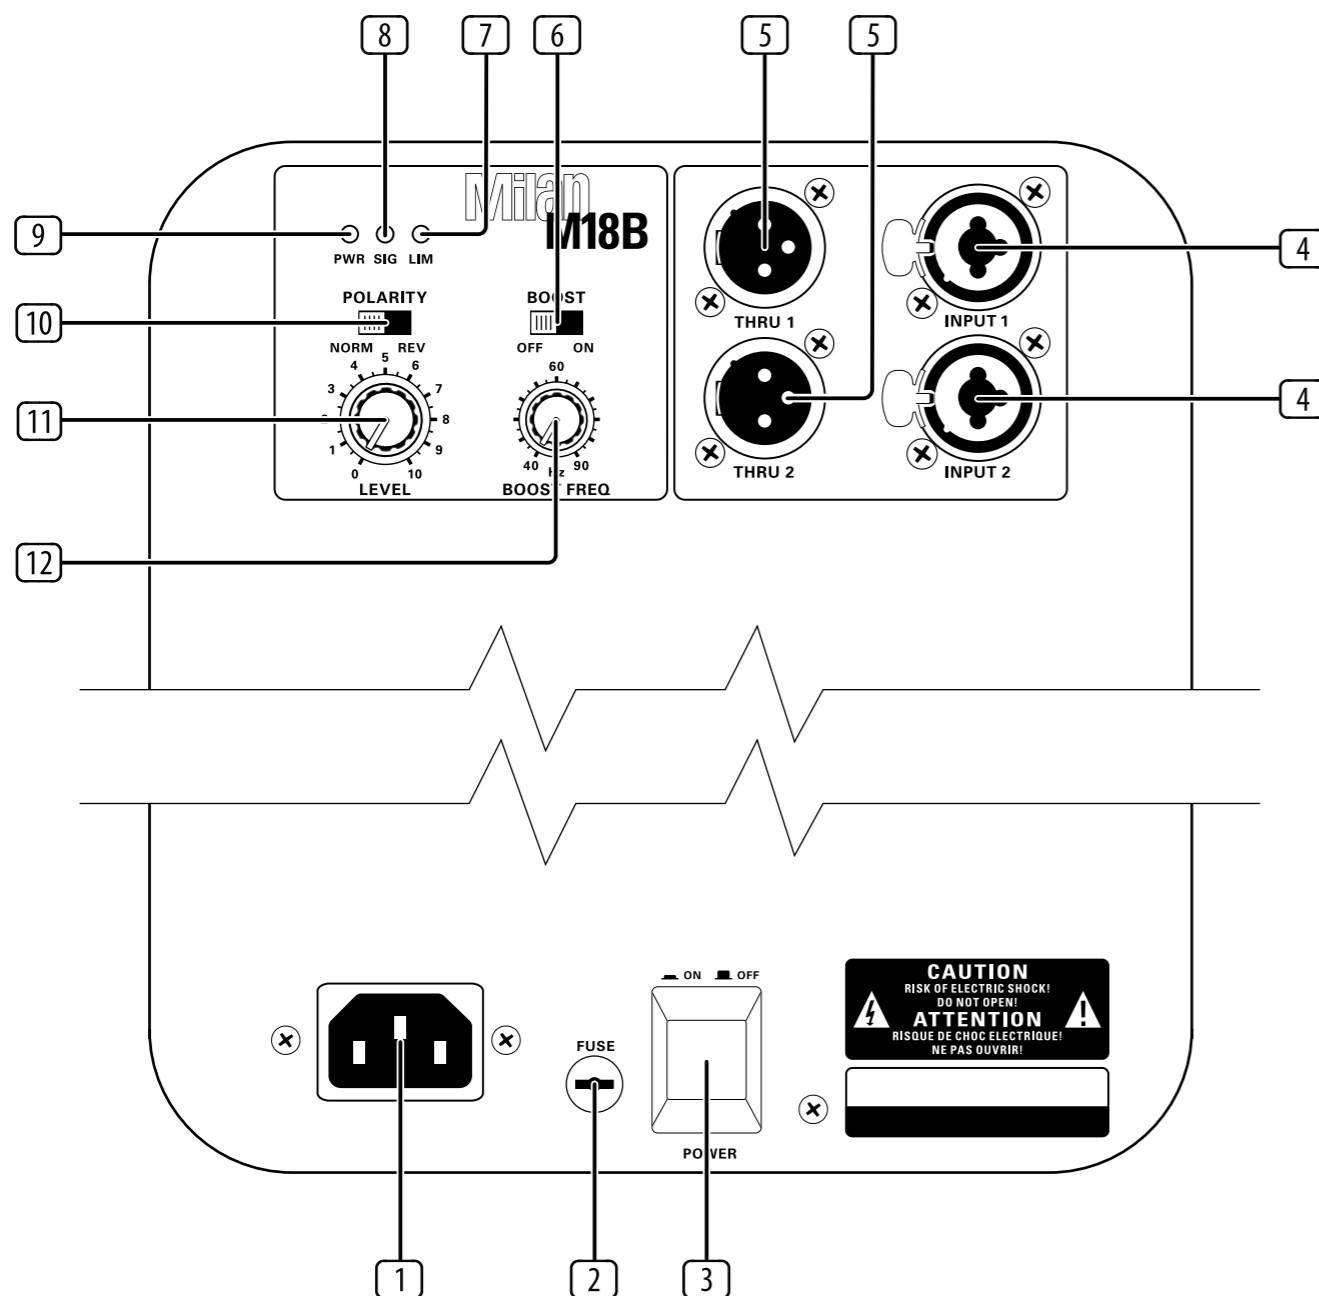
8 7 6 5 5

Milan M18B

9 PWR SIG LIM

10 POLARITY NORM REV

BOOST OFF ON

11 LEVEL 0 1 2 3 4 5 6 7 8 9 10

BOOST FREQ 40 60 90 Hz

12

THRU 1 THRU 2

INPUT 1 4

INPUT 2 4

ON OFF

CAUTION
RISK OF ELECTRIC SHOCK!
DO NOT OPEN!
ATTENTION
RISQUE DE CHOC ELECTRIQUE!
NE PAS OUVRIR!

FUSE

POWER

1 2 3